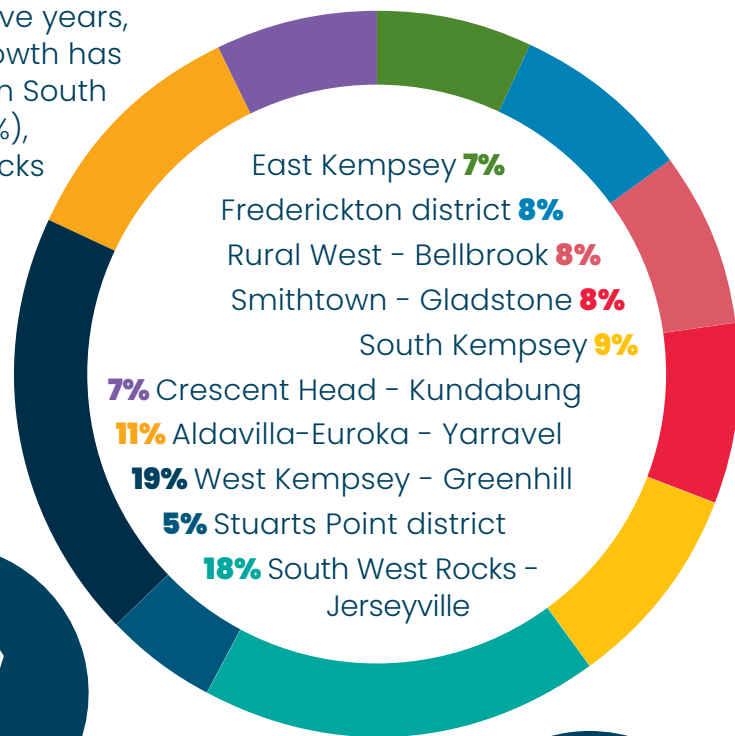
ve years, owth has n South %), cks

East Kempsey 7%
Frederickton district 8%
Rural West - Bellbrook 8%
Smithtown - Gladstone 8%
South Kempsey 9%
7% Crescent Head - Kundabung
11% Aldavilla-Euroka - Yarravel
19% West Kempsey - Greenhill
5% Stuarts Point district
18% South West Rocks - Jerseyville